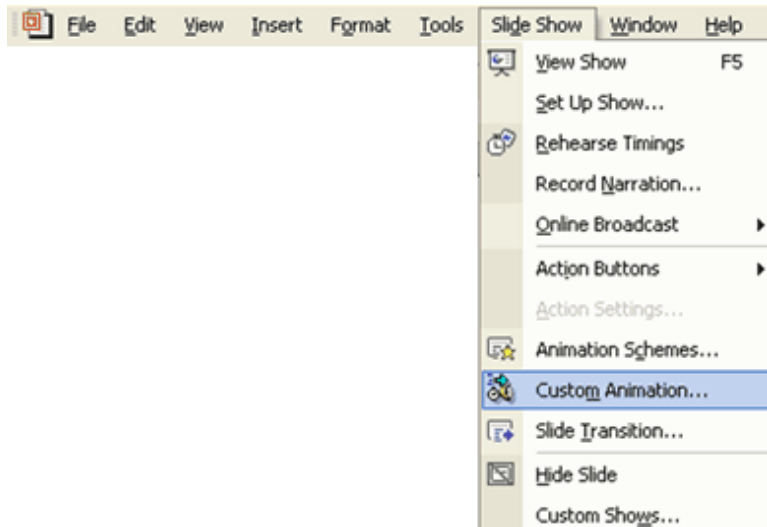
File Edit View Insert Format Tools Slide Show Window Help

View Show F5
Set Up Show...
Rehearse Timings
Record Narration...
Online Broadcast
Action Buttons
Action Settings...
Animation Schemes...
Custom Animation...
Slide Transition...
Hide Slide
Custom Shows...